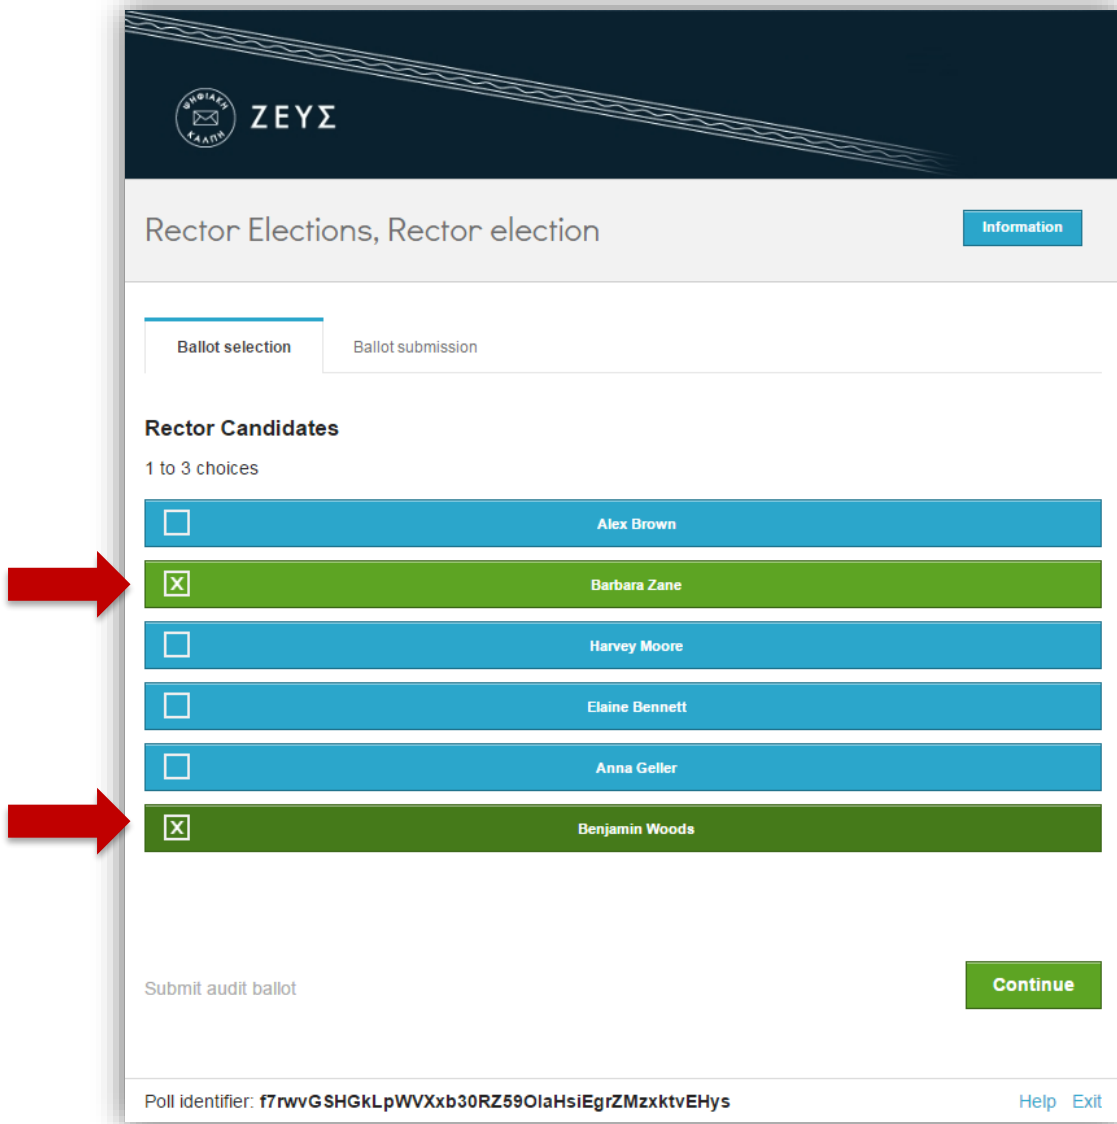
ΨΗΦΙΑΚΗ ΚΑΛΠΗ ΖΕΥΣ

Rector Elections, Rector election

Information

Ballot selection

Ballot submission

Rector Candidates

1 to 3 choices

Alex Brown

X Barbara Zane

Harvey Moore

Elaine Bennett

Anna Geller

X Benjamin Woods

Submit audit ballot

Continue

Poll identifier: f7rwvGSHGkLpWVXxb30RZ59OlaHsiEgrZMzxktvEHys

Help Exit